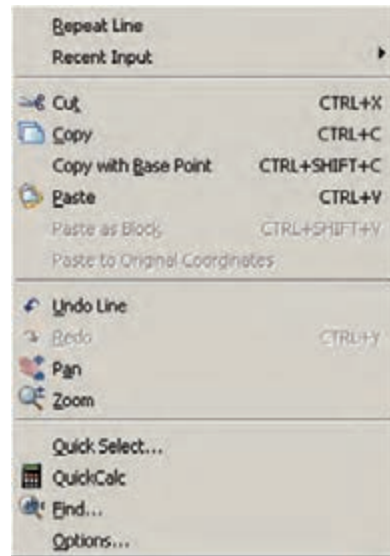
Repeat Line
Recent Input

Cut CTRL+X
Copy CTRL+C
Copy with Base Point CTRL+SHIFT+C
Paste CTRL+V
Paste as Block CTRL+SHIFT+V
Paste to Original Coordinates

Undo Line
Redo CTRL+Y
Pan
Zoom

Quick Select...
QuickCalc
Find...
Options...